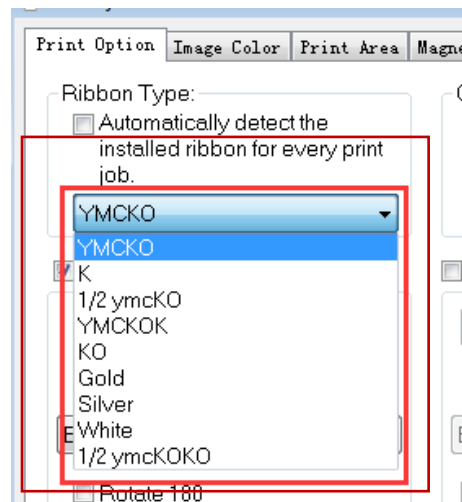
Print Option | Image Color | Print Area | Magne

Ribbon Type:

Automatically detect the installed ribbon for every print job.

YMCKO

YMCKO
K
1/2 ymcKO
YMCKOK
KO
Gold
Silver
White
1/2 ymcKOKO

Rotate 180